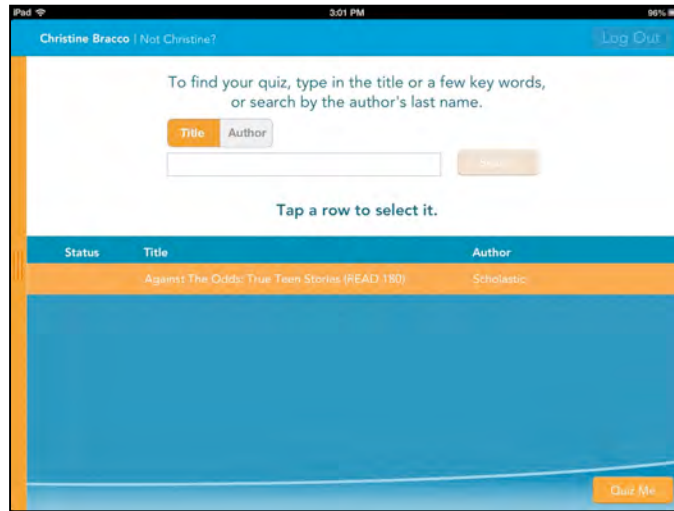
iPad
3:01 PM
96%

Christine Bracco | Not Christine?
Log Out

To find your quiz, type in the title or a few key words, or search by the author's last name.

Title
Author

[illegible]

Tap a row to select it.

| Status | Title | Author |
|---|---|---|
| | Against The Odds: True Teen Stories (READ 180) | Scholastic |

Quiz Me